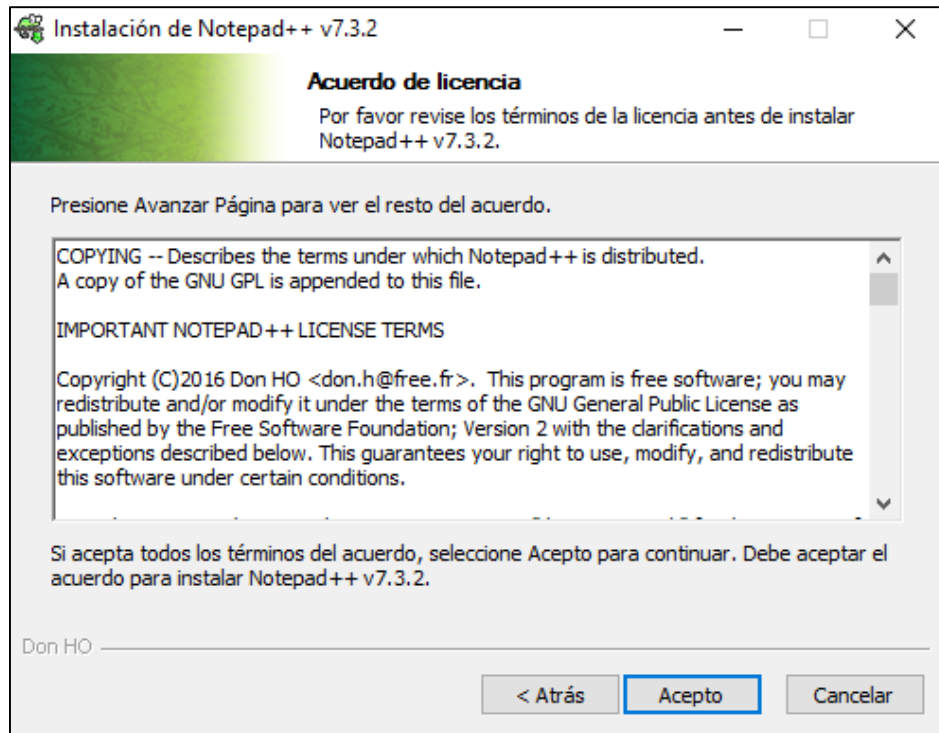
Instalación de Notepad++ v7.3.2

Acuerdo de licencia

Por favor revise los términos de la licencia antes de instalar Notepad++ v7.3.2.

Presione Avanzar Página para ver el resto del acuerdo.

COPYING -- Describes the terms under which Notepad++ is distributed.
A copy of the GNU GPL is appended to this file.

IMPORTANT NOTEPAD++ LICENSE TERMS

Copyright (C)2016 Don HO <don.h@free.fr>. This program is free software; you may redistribute and/or modify it under the terms of the GNU General Public License as published by the Free Software Foundation; Version 2 with the clarifications and exceptions described below. This guarantees your right to use, modify, and redistribute this software under certain conditions.

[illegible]

Si acepta todos los términos del acuerdo, seleccione Acepto para continuar. Debe aceptar el acuerdo para instalar Notepad++ v7.3.2.

Don HO

< Atrás | Acepto | Cancelar